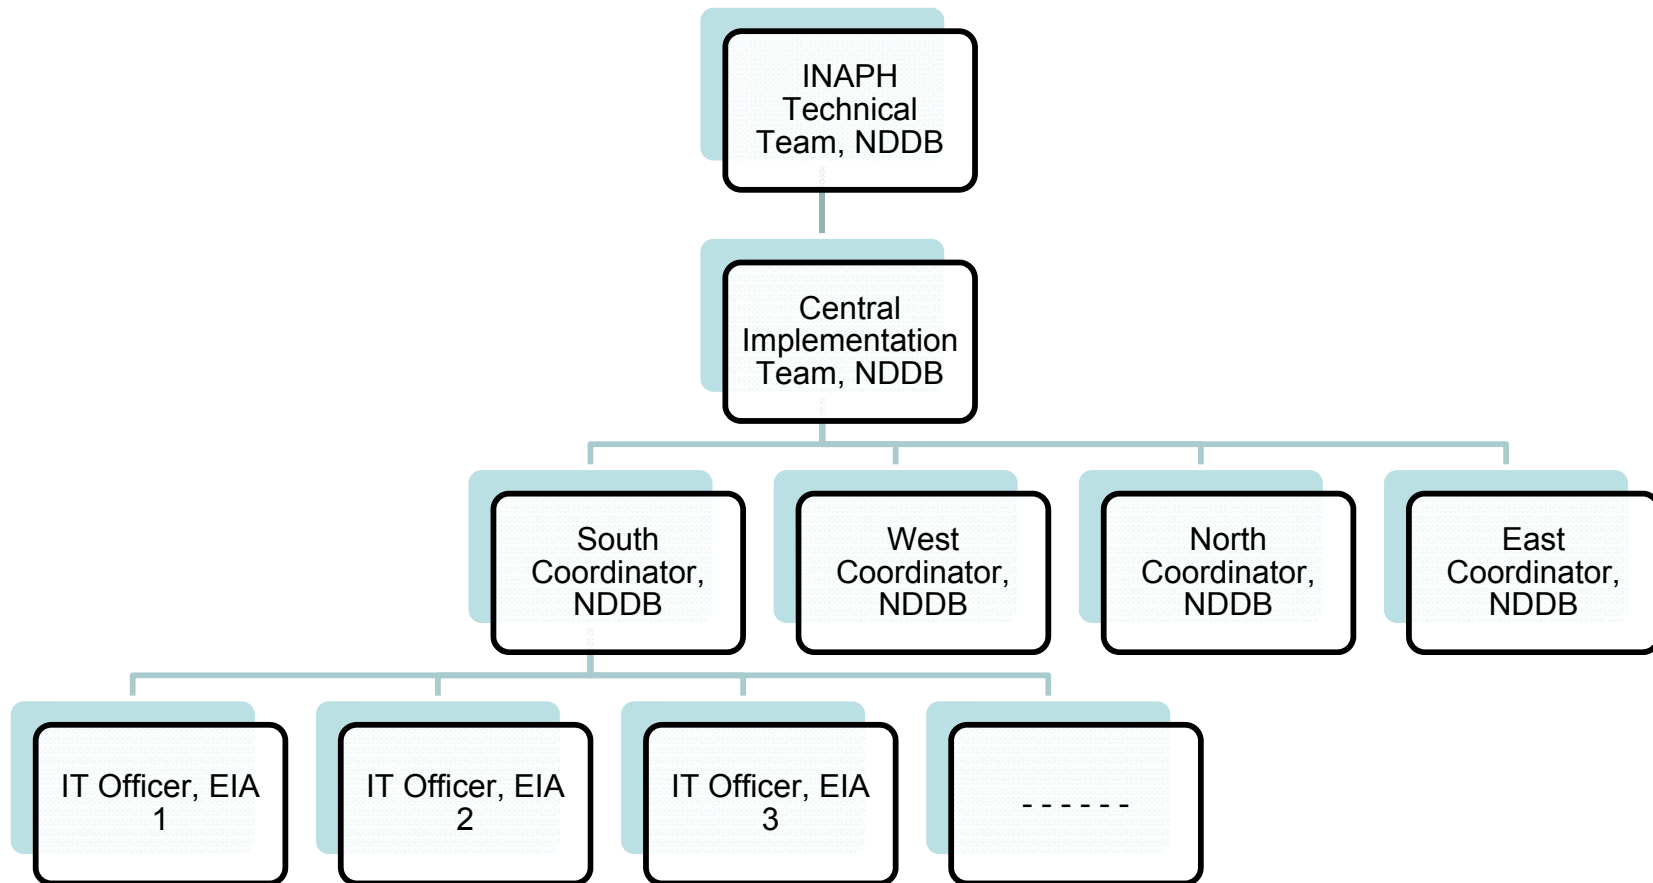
INAPH Technical Team, NDDB

Central Implementation Team, NDDB

South Coordinator, NDDB

West Coordinator, NDDB

North Coordinator, NDDB

East Coordinator, NDDB

IT Officer, EIA 1

IT Officer, EIA 2

IT Officer, EIA 3

- - - - - -